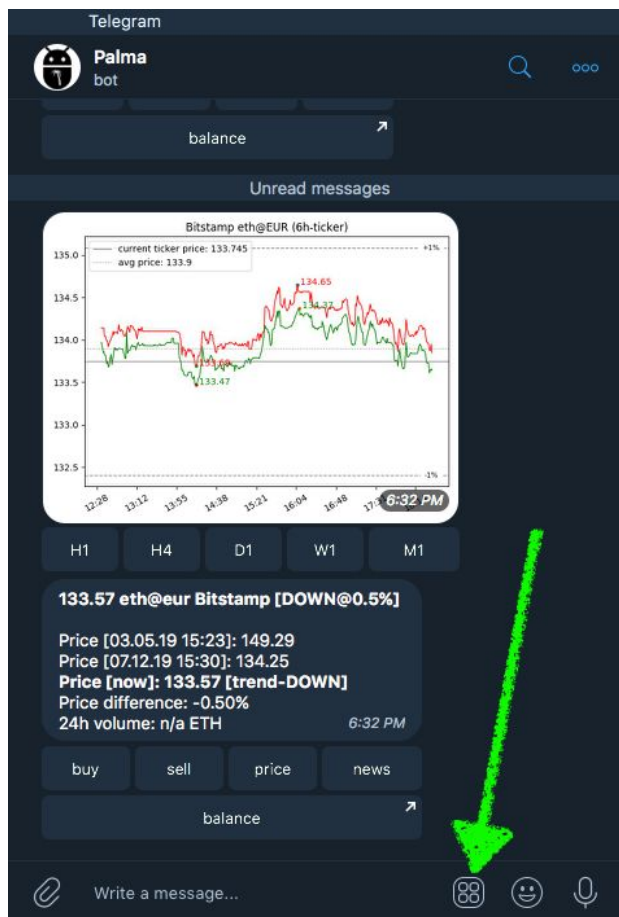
Telegram

Palma
bot

balance

Unread messages

Bitstamp eth@EUR (6h-ticker)

current ticker price: 133.745
avg price: 133.9

+1%

135.0
134.5
134.0
133.5
133.0
132.5

134.65
134.37
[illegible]
133.47

-1%

12:28
13:12
13:55
14:38
15:21
16:04
16:48
17:3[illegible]

6:32 PM

H1
H4
D1
W1
M1

133.57 eth@eur Bitstamp [DOWN@0.5%]

Price [03.05.19 15:23]: 149.29
Price [07.12.19 15:30]: 134.25
Price [now]: 133.57 [trend-DOWN]
Price difference: -0.50%
24h volume: n/a ETH
6:32 PM

buy
sell
price
news

balance

Write a message...